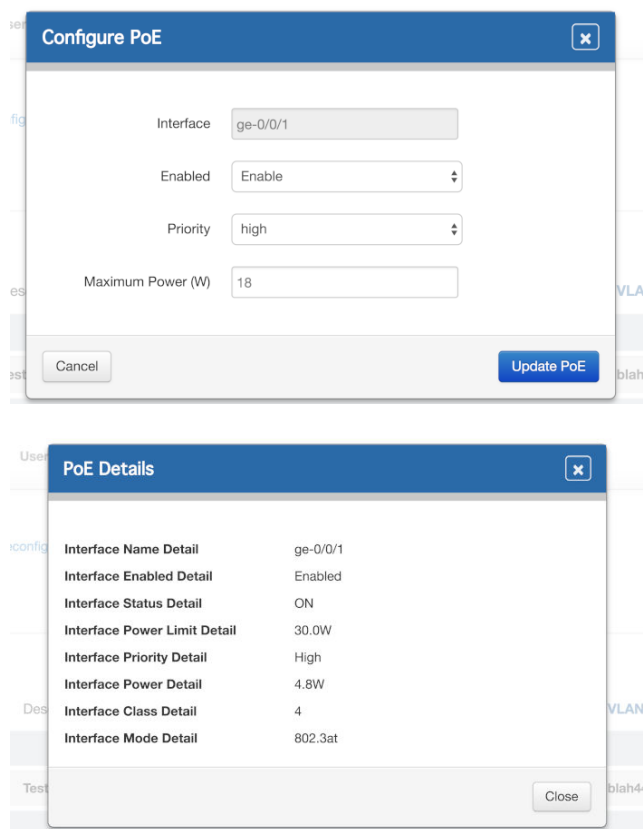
Configure PoE

Interface ge-0/0/1

Enabled Enable

Priority high

Maximum Power (W) 18

Cancel

Update PoE

PoE Details

| | |
|---|---|
| Interface Name Detail | ge-0/0/1 |
| Interface Enabled Detail | Enabled |
| Interface Status Detail | ON |
| Interface Power Limit Detail | 30.0W |
| Interface Priority Detail | High |
| Interface Power Detail | 4.8W |
| Interface Class Detail | 4 |
| Interface Mode Detail | 802.3at |

Close